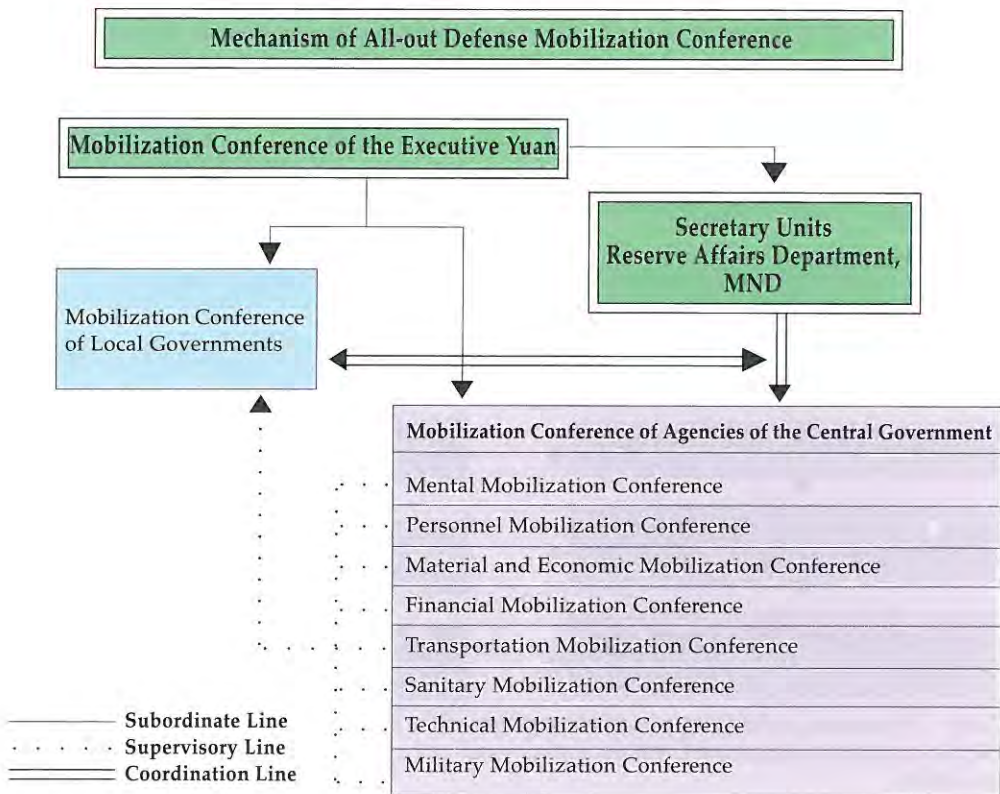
Mechanism of All-out Defense Mobilization Conference

Mobilization Conference of the Executive Yuan

Secretary Units
Reserve Affairs Department, MND

Mobilization Conference of Local Governments

Mobilization Conference of Agencies of the Central Government

Mental Mobilization Conference

Personnel Mobilization Conference

Material and Economic Mobilization Conference

Financial Mobilization Conference

Transportation Mobilization Conference

Sanitary Mobilization Conference

Technical Mobilization Conference

Military Mobilization Conference

Subordinate Line
Supervisory Line
Coordination Line